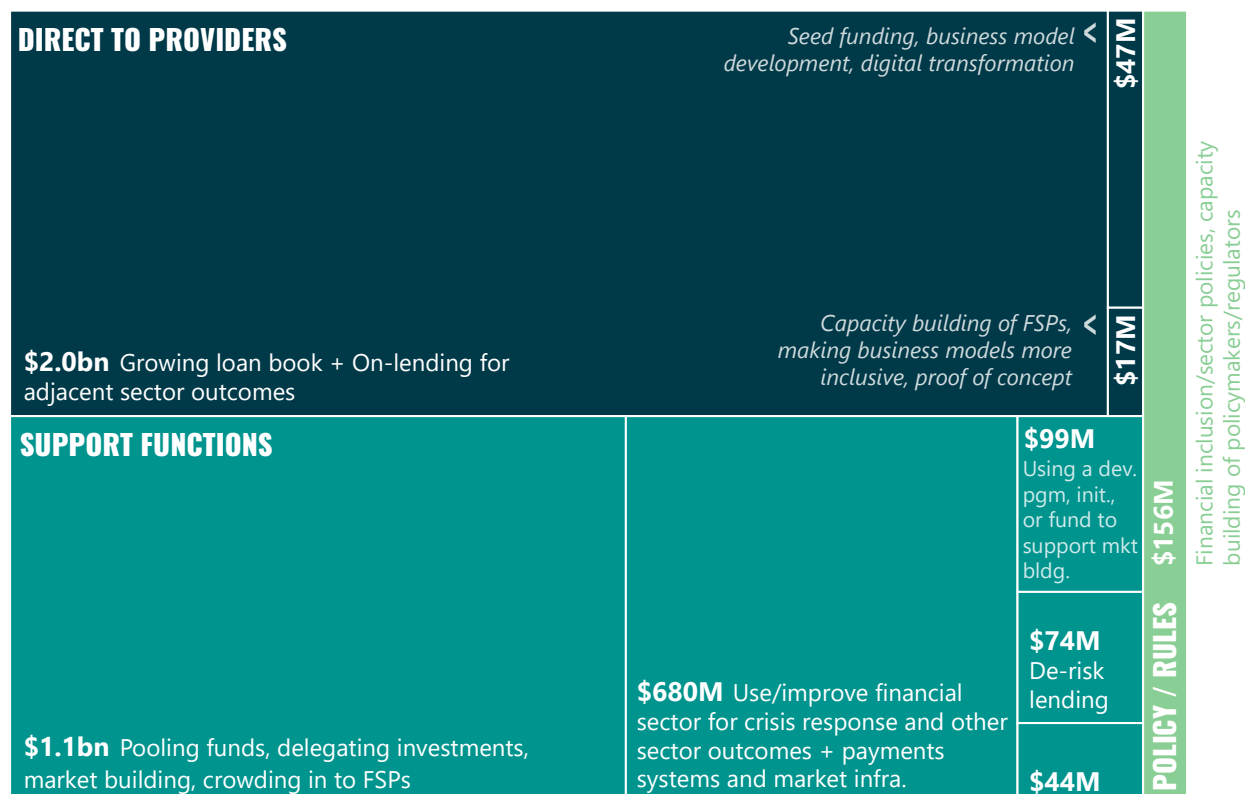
DIRECT TO PROVIDERS

Seed funding, business model development, digital transformation <

$47M

Capacity building of FSPs, making business models more inclusive, proof of concept <

$17M

**$2.0bn** Growing loan book + On-lending for adjacent sector outcomes

SUPPORT FUNCTIONS

**$1.1bn** Pooling funds, delegating investments, market building, crowding in to FSPs

**$680M** Use/improve financial sector for crisis response and other sector outcomes + payments systems and market infra.

**$99M** Using a dev. pgm, init., or fund to support mkt bldg.

**$74M** De-risk lending

**$44M**

POLICY / RULES $156M

Financial inclusion/sector policies, capacity building of policymakers/regulators